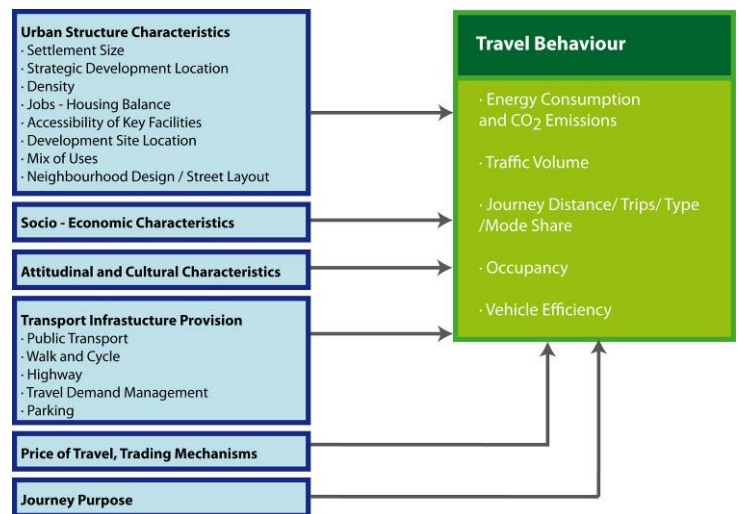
**Urban Structure Characteristics**
· Settlement Size
· Strategic Development Location
· Density
· Jobs - Housing Balance
· Accessibility of Key Facilities
· Development Site Location
· Mix of Uses
· Neighbourhood Design / Street Layout

**Socio - Economic Characteristics**

**Attitudinal and Cultural Characteristics**

**Transport Infrastucture Provision**
· Public Transport
· Walk and Cycle
· Highway
· Travel Demand Management
· Parking

**Price of Travel, Trading Mechanisms**

**Journey Purpose**

**Travel Behaviour**

· Energy Consumption and $CO_2$ Emissions

· Traffic Volume

· Journey Distance/ Trips/ Type /Mode Share

· Occupancy

· Vehicle Efficiency